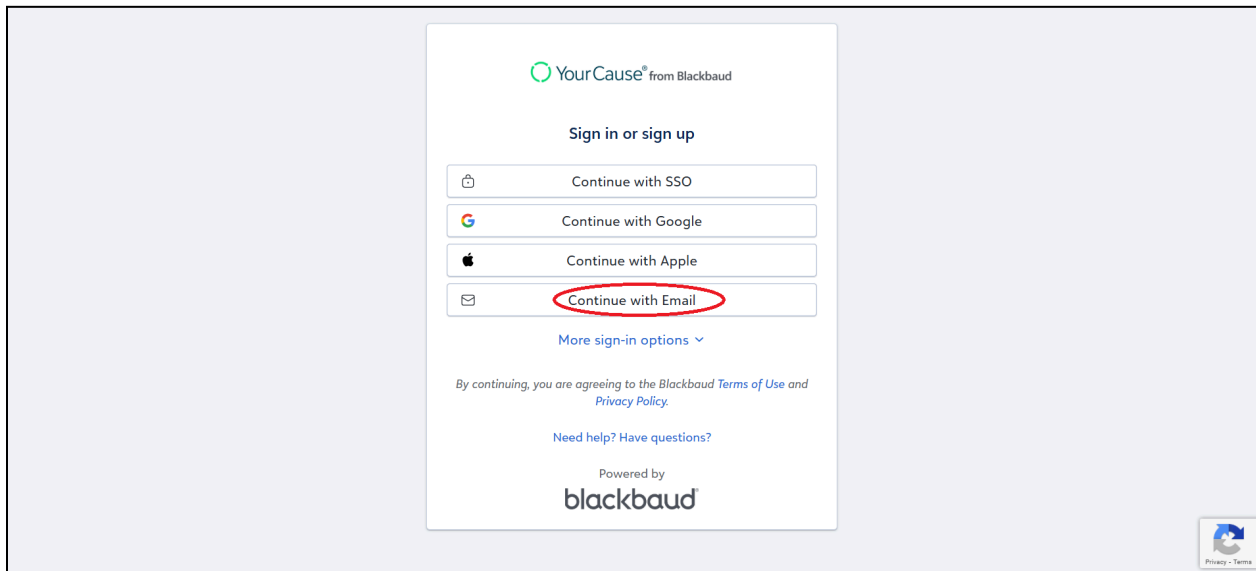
YourCause® from Blackbaud

Sign in or sign up

Continue with SSO

Continue with Google

Continue with Apple

Continue with Email

More sign-in options

By continuing, you are agreeing to the Blackbaud Terms of Use and Privacy Policy.

Need help? Have questions?

Powered by
blackbaud®

Privacy - Terms